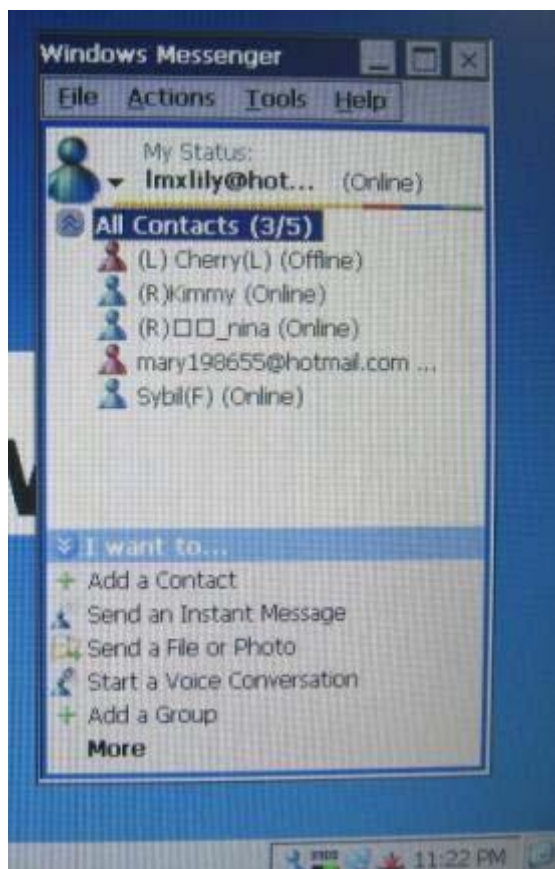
Windows Messenger

File Actions Tools Help

My Status:
lmxlily@hot... (Online)

All Contacts (3/5)
(L) Cherry(L) (Offline)
(R)Kimmy (Online)
(R)□□_nina (Online)
mary198655@hotmail.com ...
Sybil(F) (Online)

I want to...
Add a Contact
Send an Instant Message
Send a File or Photo
Start a Voice Conversation
Add a Group
More

11:22 PM